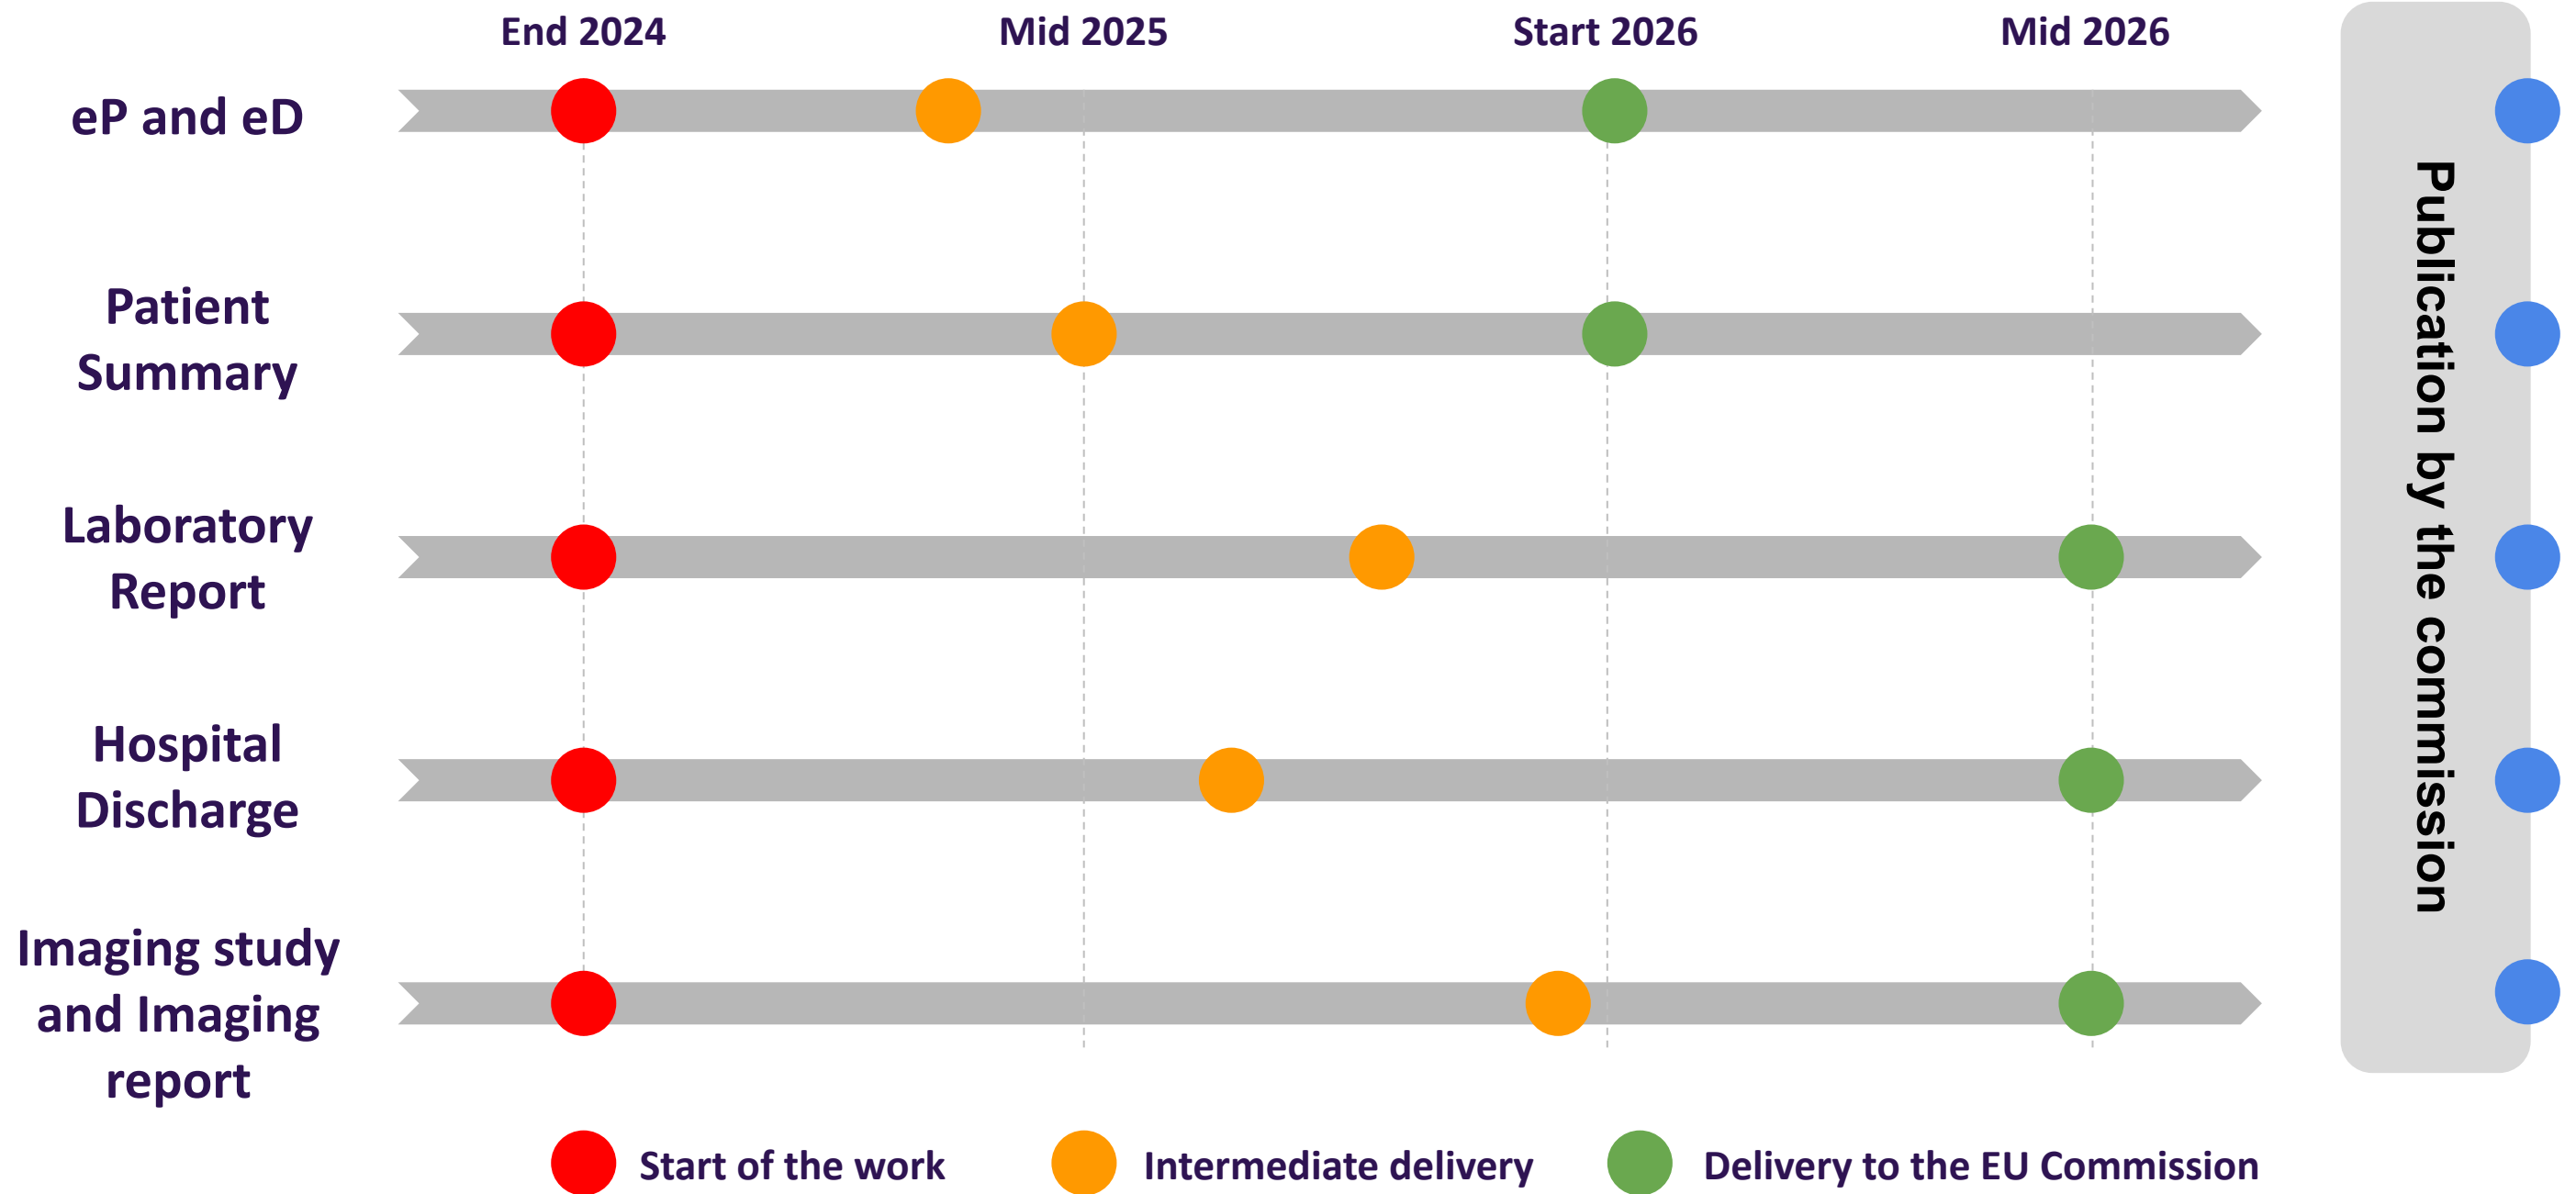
End 2024 Mid 2025 Start 2026 Mid 2026

Publication by the commission

eP and eD

Patient Summary

Laboratory Report

Hospital Discharge

Imaging study and Imaging report

Start of the work Intermediate delivery Delivery to the EU Commission